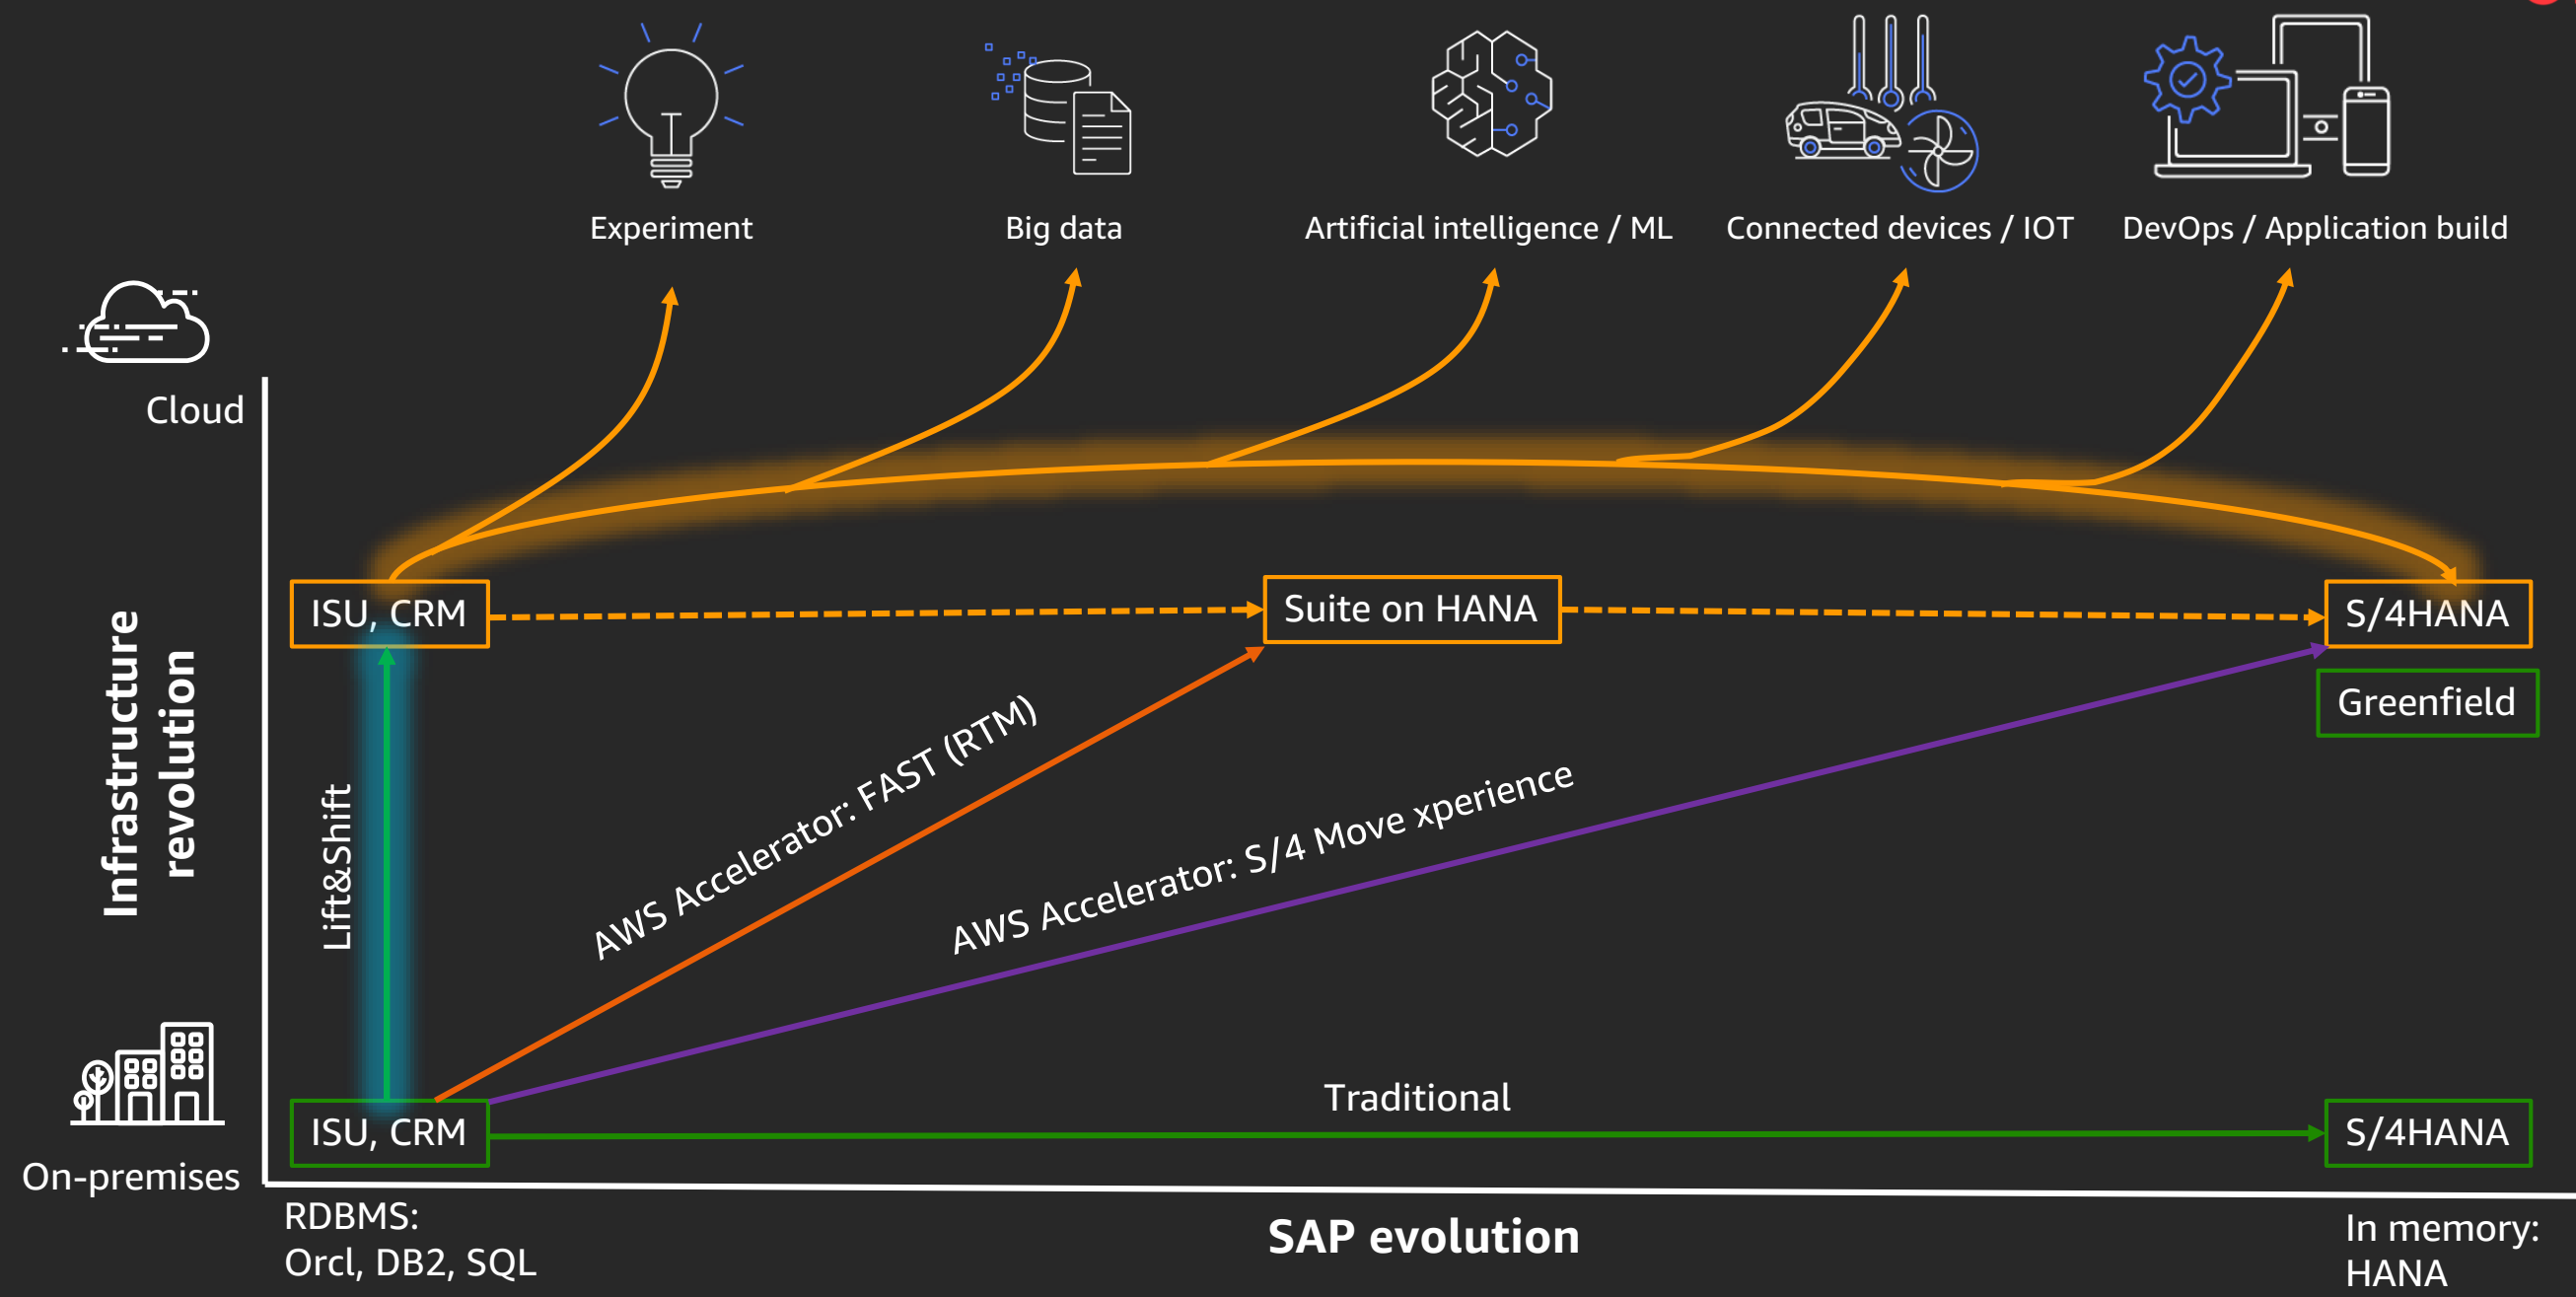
Experiment

Big data

Artificial intelligence / ML

Connected devices / IOT

DevOps / Application build

Cloud

Infrastructure revolution

ISU, CRM

Suite on HANA

S/4HANA

Greenfield

Lift&Shift

AWS Accelerator: FAST (RTM)

AWS Accelerator: S/4 Move xperience

Traditional

ISU, CRM

S/4HANA

On-premises

RDBMS:
Orcl, DB2, SQL

SAP evolution

In memory:
HANA